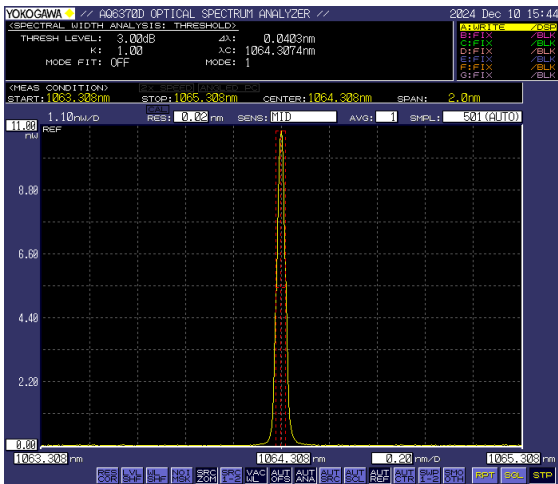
YOKOGAWA // AQ6370D OPTICAL SPECTRUM ANALYZER // 2024 Dec 10 15:44

<SPECTRAL WIDTH ANALYSIS: THRESHOLD>
THRESH LEVEL: 3.00dB Δλ: 0.0403nm
K: 1.00 λc: 1064.3074nm
MODE FIT: OFF MODE: 1

A:WRITE /DSP
B:FIX /BLK
C:FIX /BLK
D:FIX /BLK
E:FIX /BLK
F:FIX /BLK
G:FIX /BLK

<MEAS CONDITION>
START: 1063.308nm STOP: 1065.308nm CENTER: 1064.308nm SPAN: 2.0nm

1.10nW/D RES: 0.02 nm SENS: MID AVG: 1 SMPL: 501(AUTO)

11.00 nW REF
8.80
6.60
4.40
2.20
0.00

1063.308 nm 1064.308 nm 0.20 nm/D 1065.308 nm

RES COR LVL SHF WL SHF NOI MSK SRC ZOM SRC L-S VAC WL AUT OFS AUT ANA AUT SRC AUT SCL AUT REF AUT CTR SWP 1-2 SMO OTH RPT SGL STP